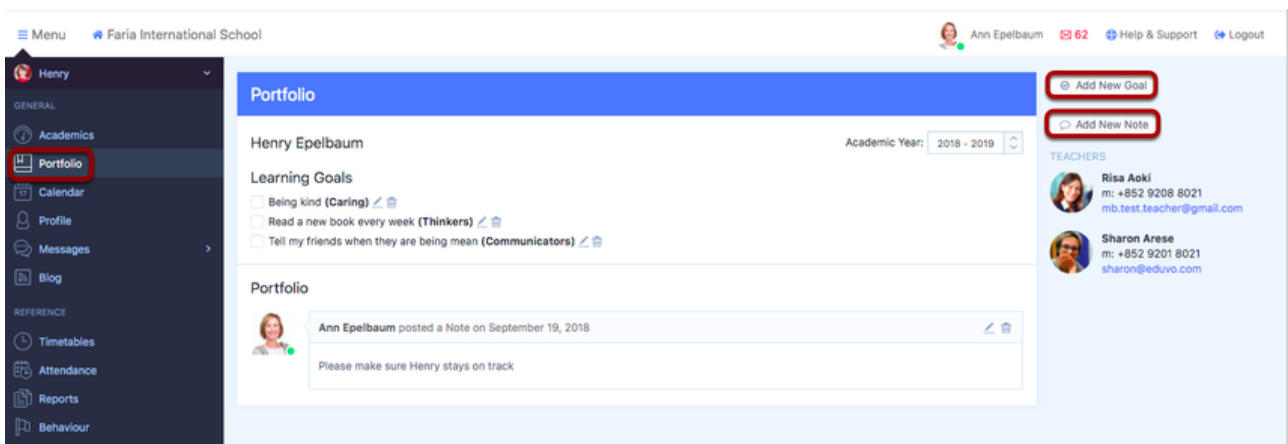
≡ Menu   Faria International School

Ann Epelbaum   62   Help & Support   Logout

Henry

GENERAL

Academics

Portfolio

Calendar

Profile

Messages

Blog

REFERENCE

Timetables

Attendance

Reports

Behaviour

Portfolio

Henry Epelbaum

Academic Year: 2018 - 2019

Learning Goals

Being kind **(Caring)**

Read a new book every week **(Thinkers)**

Tell my friends when they are being mean **(Communicators)**

Portfolio

Ann Epelbaum posted a Note on September 19, 2018

Please make sure Henry stays on track

Add New Goal

Add New Note

TEACHERS

Risa Aoki
m: +852 9208 8021
mb.test.teacher@gmail.com

Sharon Arese
m: +852 9201 8021
sharon@eduvo.com